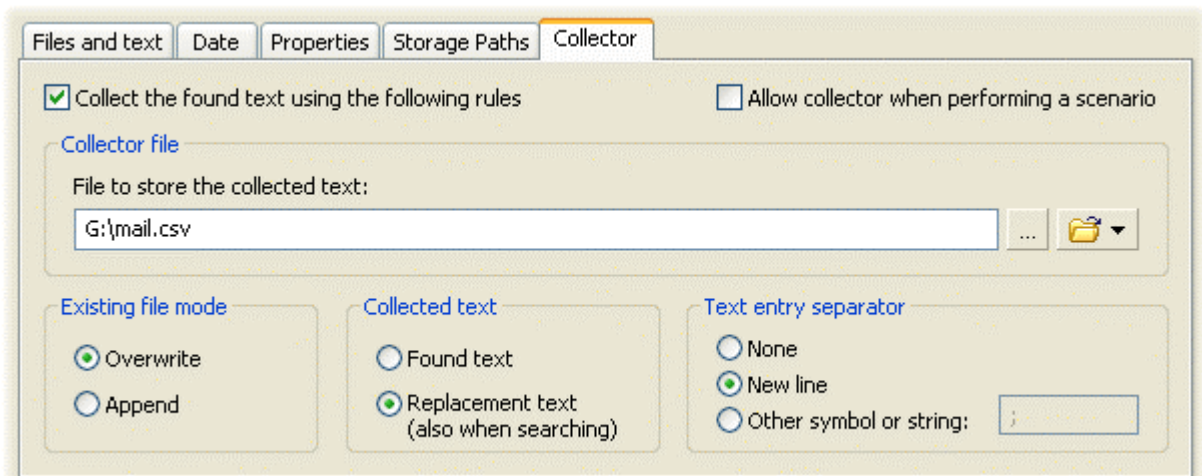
Files and text | Date | Properties | Storage Paths | Collector

Collect the found text using the following rules

Allow collector when performing a scenario

Collector file

File to store the collected text:

G:\mail.csv

...

Existing file mode

Overwrite

Append

Collected text

Found text

Replacement text (also when searching)

Text entry separator

None

New line

Other symbol or string:

;